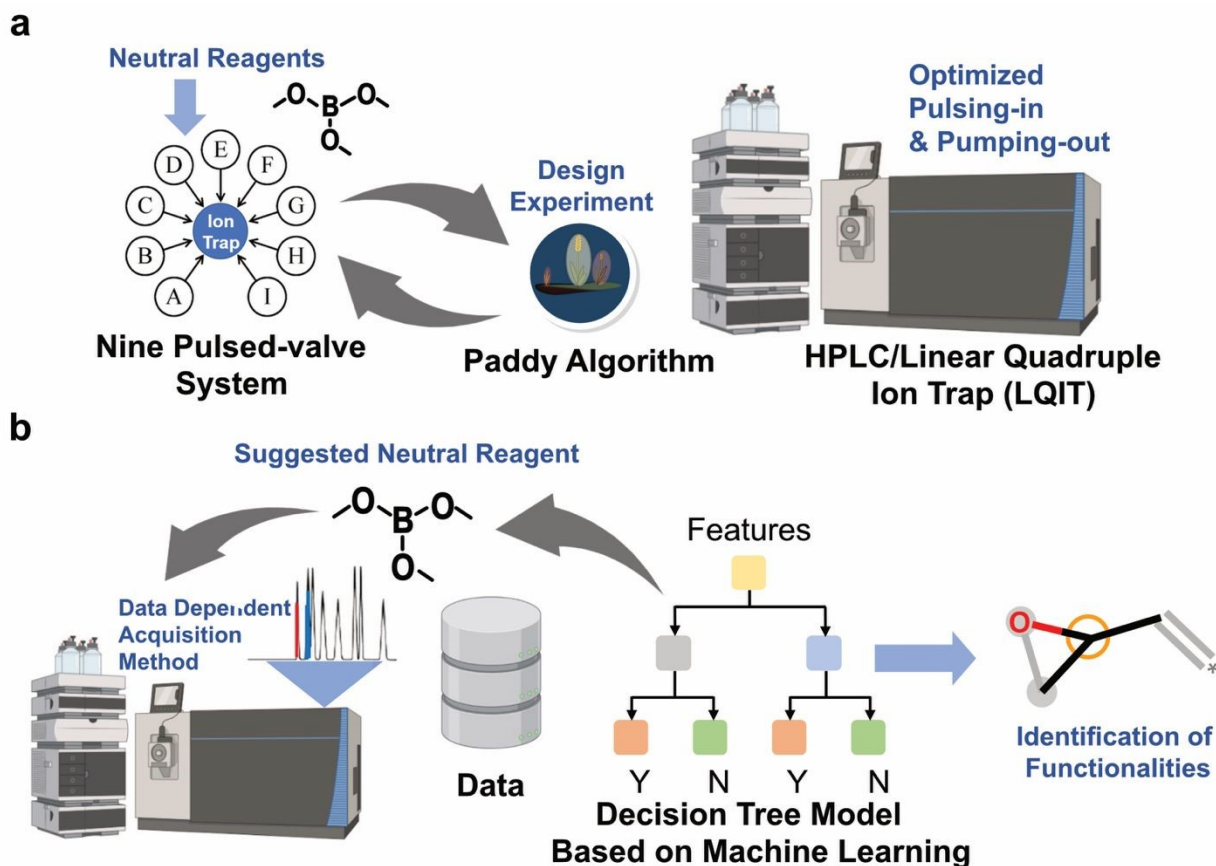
a

Neutral Reagents

O B O O

D E F C G B H A I

Ion Trap

Nine Pulsed-valve System

Design Experiment

Paddy Algorithm

Optimized Pulsing-in & Pumping-out

HPLC/Linear Quadruple Ion Trap (LQIT)

b

Suggested Neutral Reagent

O B O O

Data Dependent Acquisition Method

Data

Features

Y N Y N

Decision Tree Model Based on Machine Learning

O

Identification of Functionalities